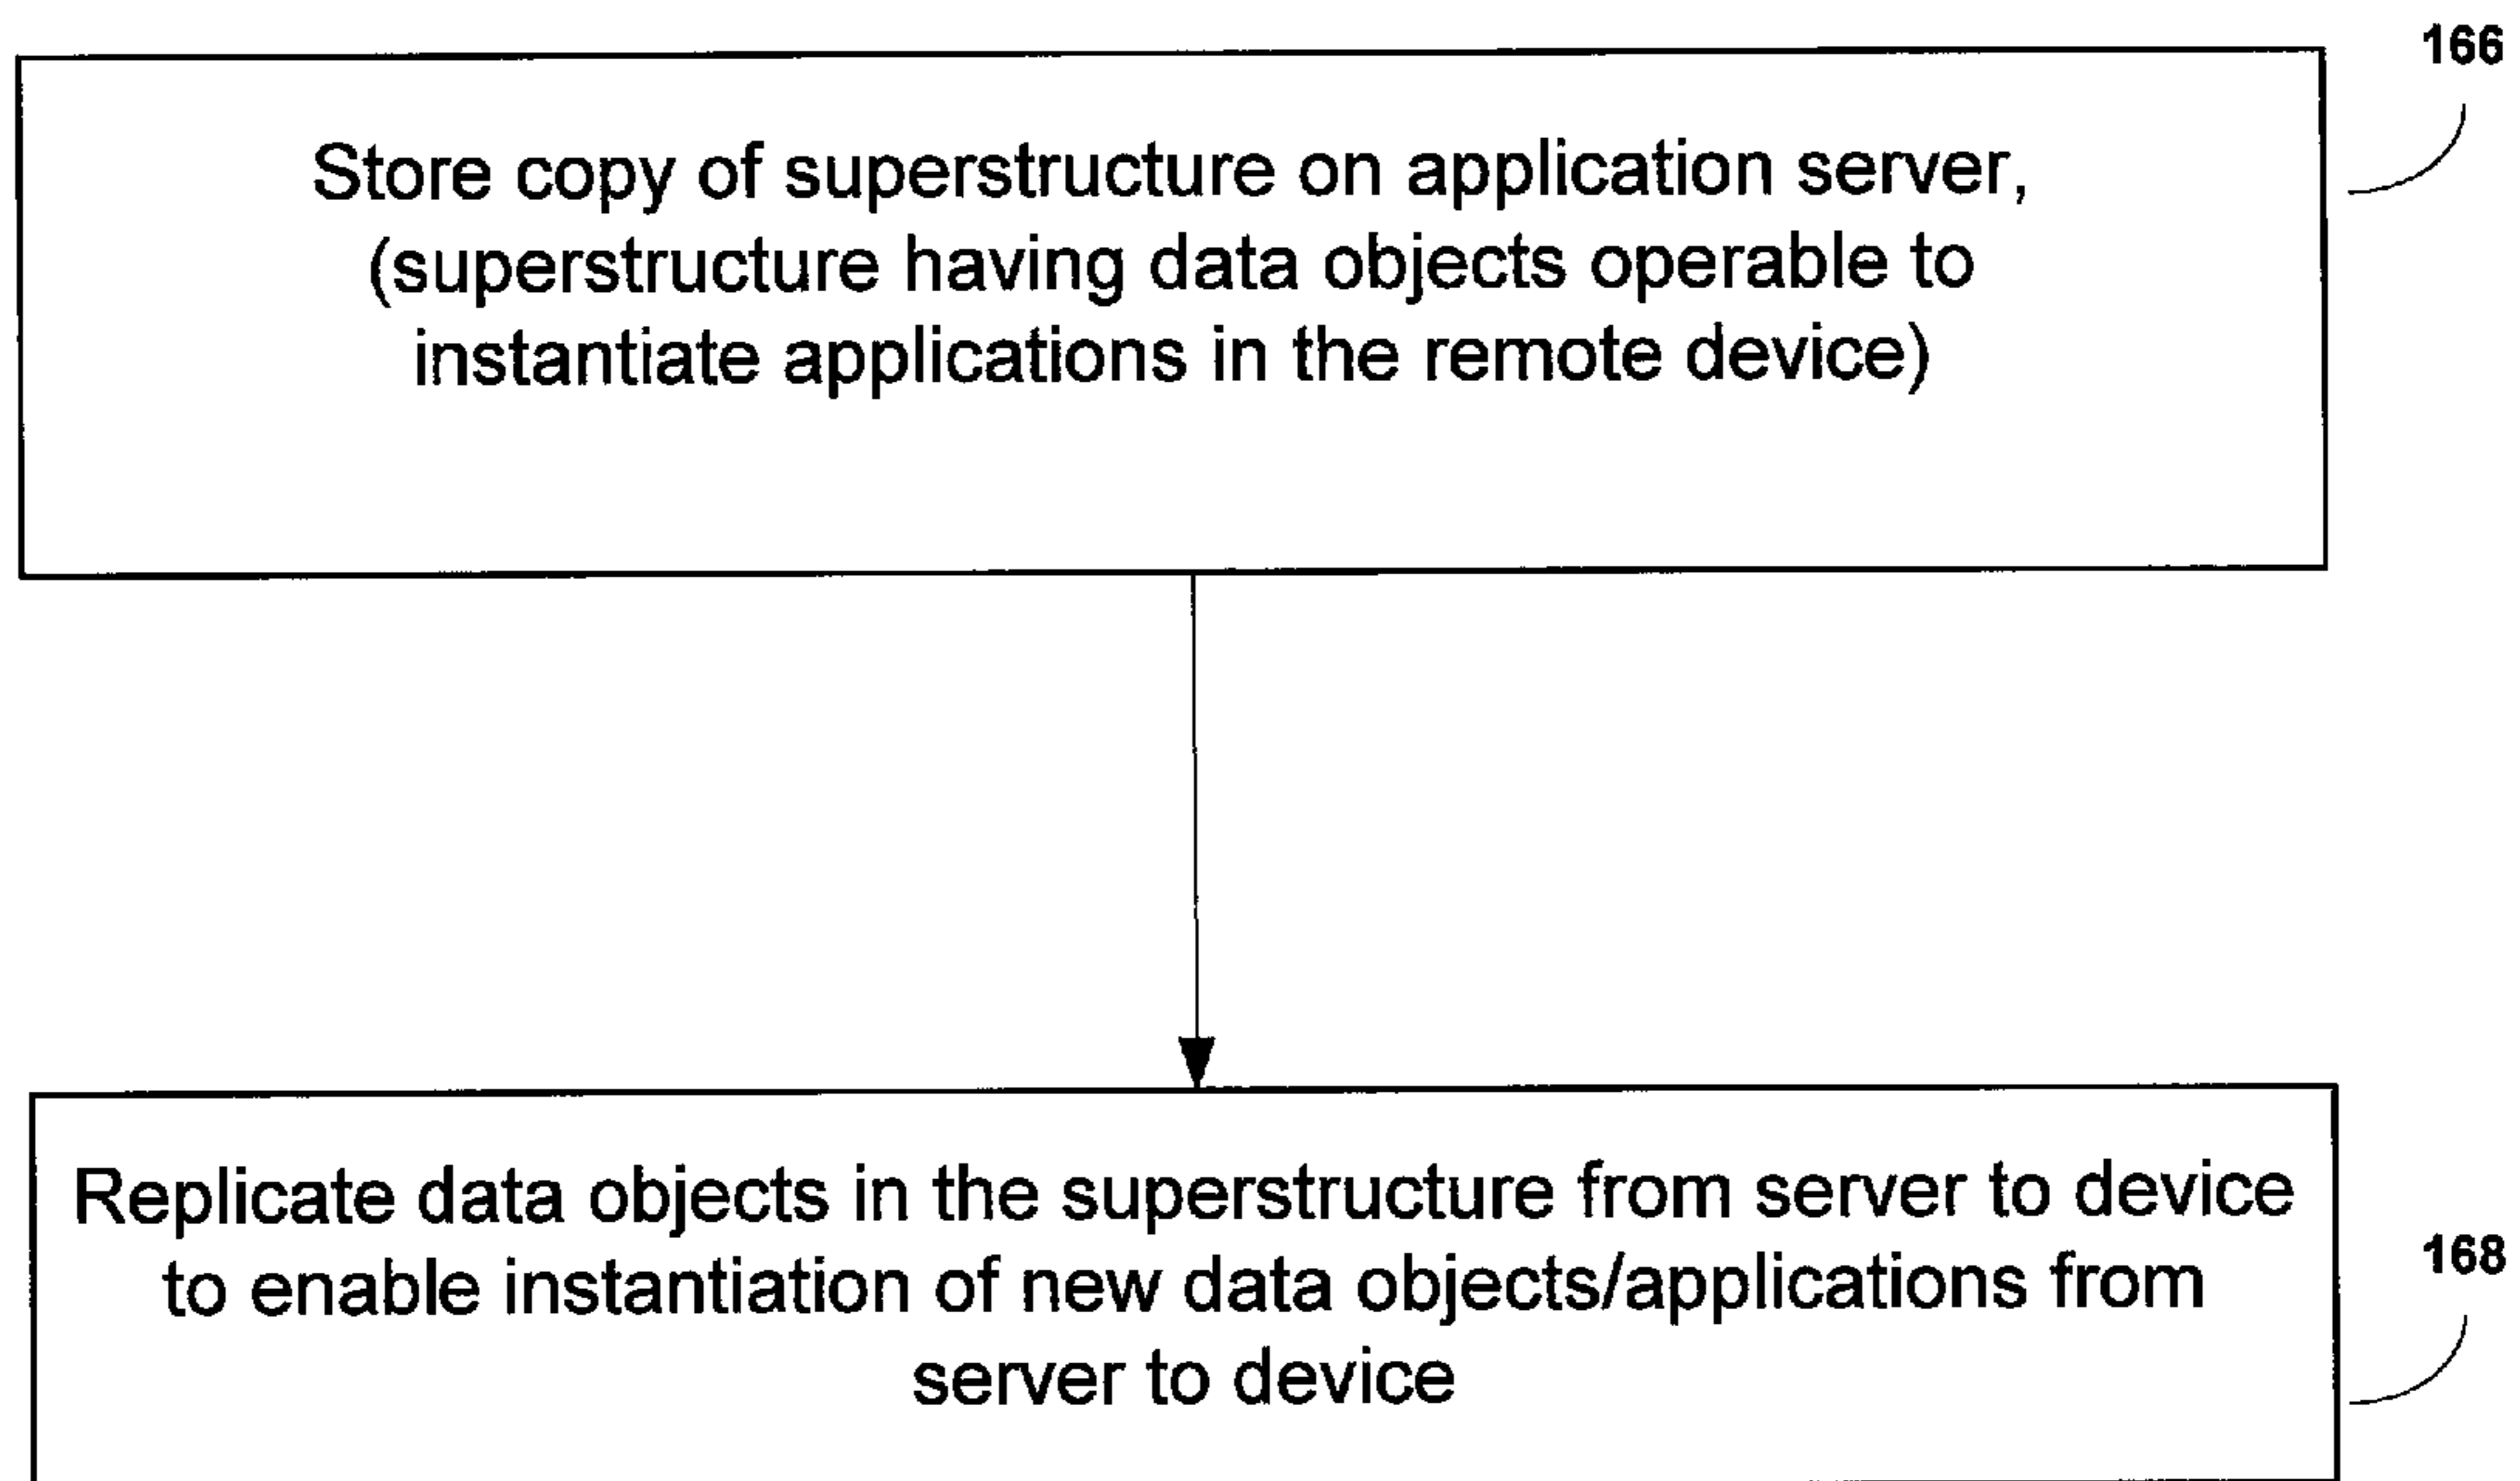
166

Store copy of superstructure on application server, (superstructure having data objects operable to instantiate applications in the remote device)

Replicate data objects in the superstructure from server to device to enable instantiation of new data objects/applications from server to device

168